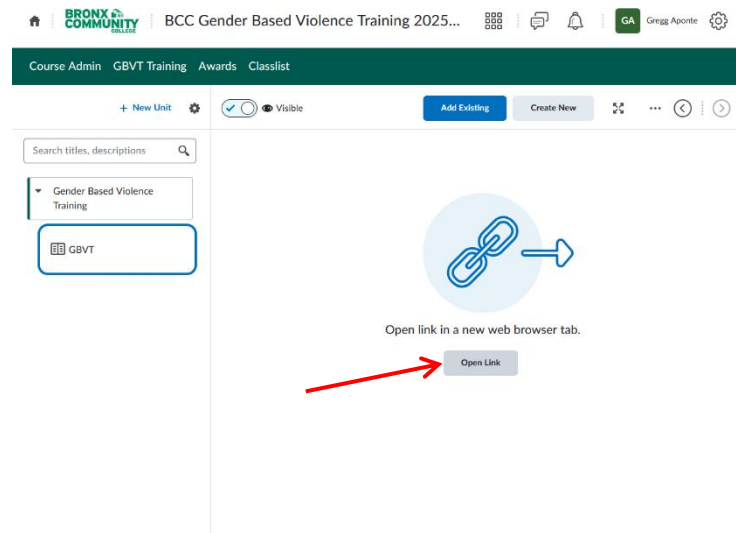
BRONX COMMUNITY COLLEGE

BCC Gender Based Violence Training 2025...

GA Gregg Aponte

Course Admin GBVT Training Awards Classlist

+ New Unit

Visible

Add Existing

Create New

Search titles, descriptions

Gender Based Violence Training

GBVT

Open link in a new web browser tab.

Open Link